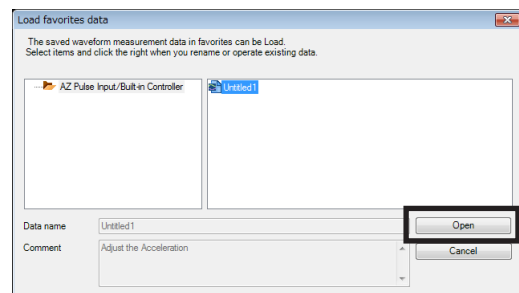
Load favorites data

The saved waveform measurement data in favorites can be Load.
Select items and click the right when you rename or operate existing data.

AZ Pulse Input/Built-in Controller

Untitled1

Data name Untitled1

Open

Comment Adjust the Acceleration

Cancel